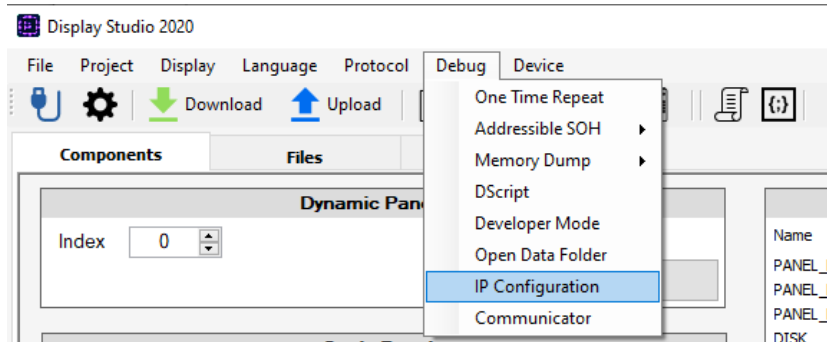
Display Studio 2020

File Project Display Language Protocol Debug Device

Download Upload

One Time Repeat
Addressible SOH
Memory Dump
DScript
Developer Mode
Open Data Folder
IP Configuration
Communicator

Components Files

Dynamic Pan

Index 0

Name
PANEL_
PANEL_
PANEL_
DISK